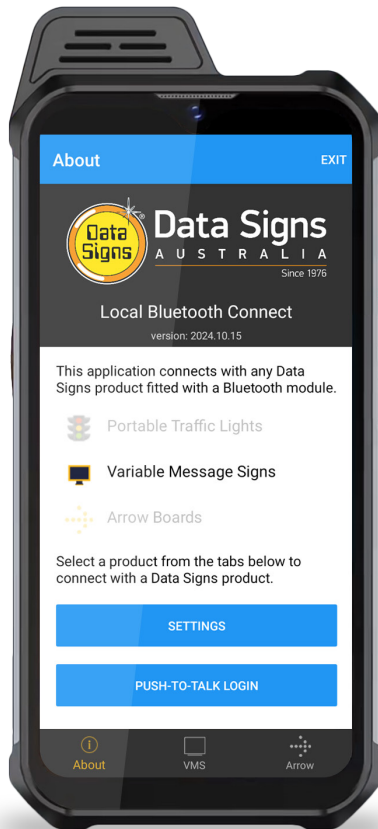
About

EXIT

Data Signs

Data Signs
AUSTRALIA
Since 1976

Local Bluetooth Connect

version: 2024.10.15

This application connects with any Data Signs product fitted with a Bluetooth module.

Portable Traffic Lights

Variable Message Signs

Arrow Boards

Select a product from the tabs below to connect with a Data Signs product.

SETTINGS

PUSH-TO-TALK LOGIN

About

VMS

Arrow